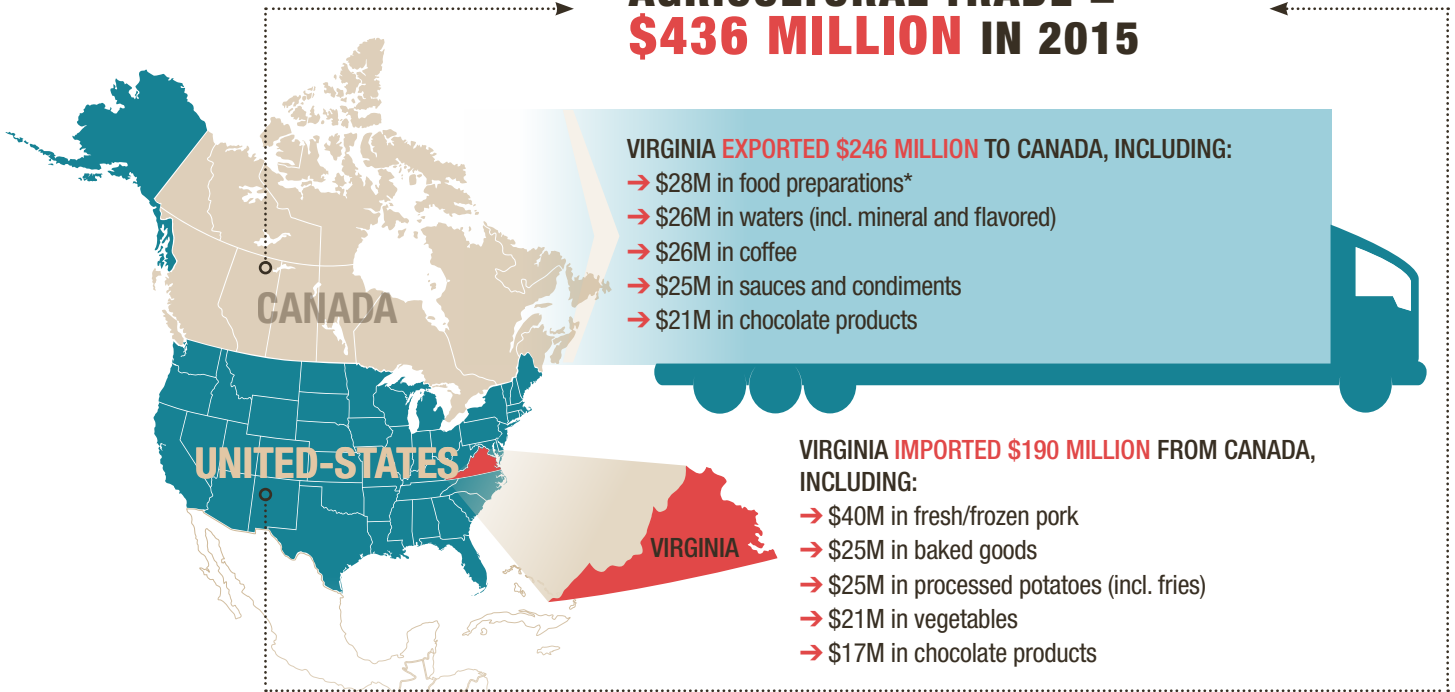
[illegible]
$436 MILLION IN 2015

VIRGINIA EXPORTED $246 MILLION TO CANADA, INCLUDING:
➔ $28M in food preparations*
➔ $26M in waters (incl. mineral and flavored)
➔ $26M in coffee
➔ $25M in sauces and condiments
➔ $21M in chocolate products

CANADA

UNITED-STATES

VIRGINIA

VIRGINIA IMPORTED $190 MILLION FROM CANADA, INCLUDING:
➔ $40M in fresh/frozen pork
➔ $25M in baked goods
➔ $25M in processed potatoes (incl. fries)
➔ $21M in vegetables
➔ $17M in chocolate products